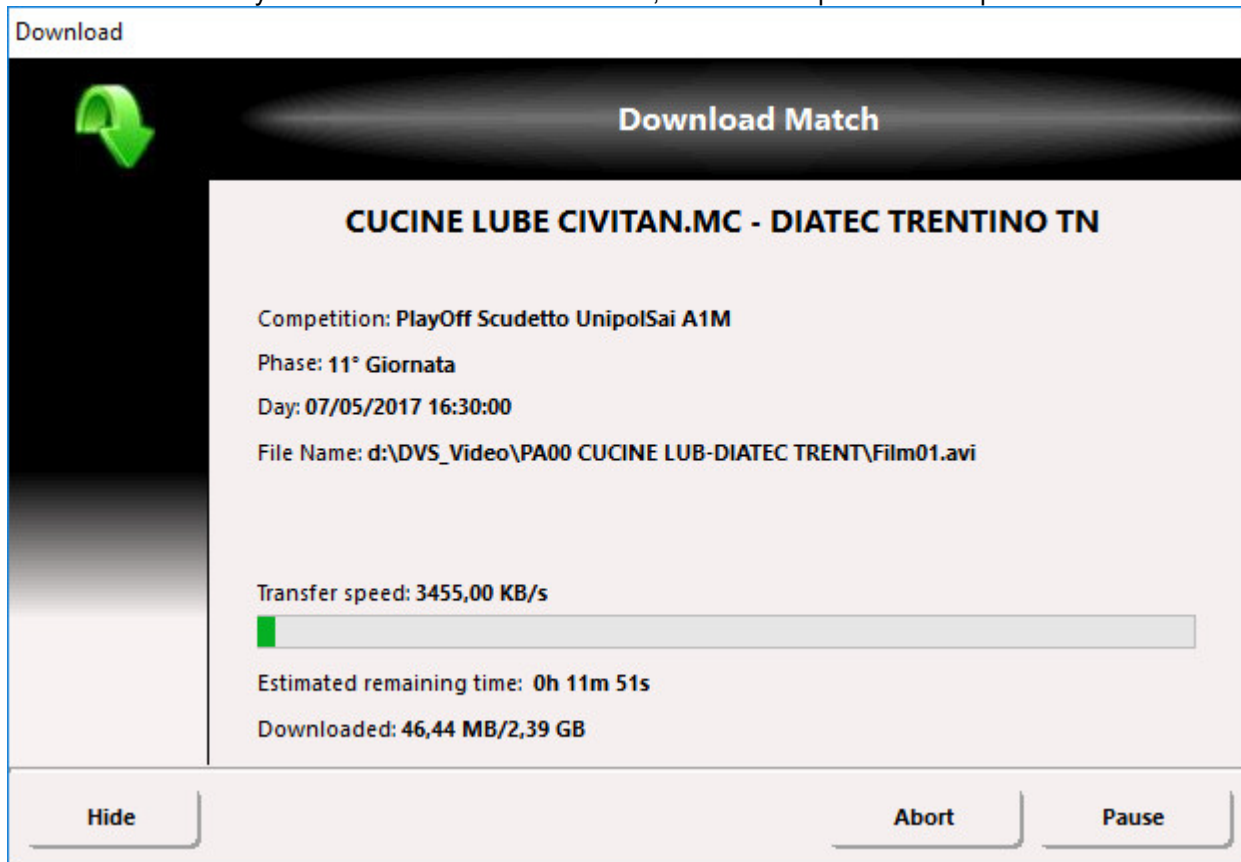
Download

Download Match

CUCINE LUBE CIVITAN.MC - DIATEC TRENTINO TN

Competition: PlayOff Scudetto UnipolSai A1M

Phase: 11° Giornata

Day: 07/05/2017 16:30:00

File Name: d:\DVS_Video\PA00 CUCINE LUB-DIATEC TRENT\Film01.avi

Transfer speed: 3455,00 KB/s

Estimated remaining time: 0h 11m 51s

Downloaded: 46,44 MB/2,39 GB

Hide

Abort

Pause